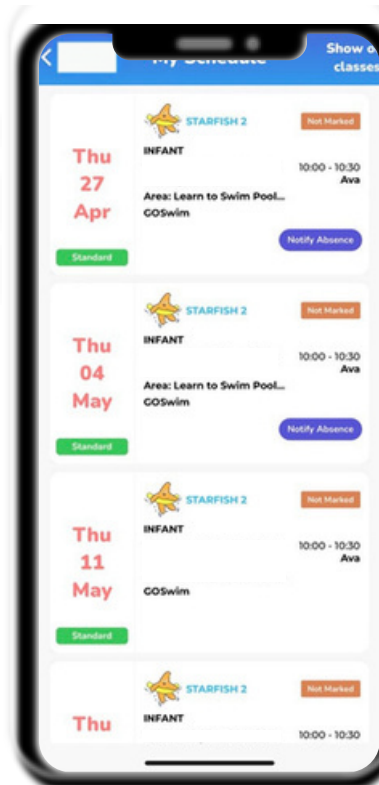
My Schedule

Show o classes

Thu 27 Apr

Standard

STARFISH 2

Not Marked

INFANT

10:00 - 10:30

Ava

Area: Learn to Swim Pool...

GOSwim

Notify Absence

Thu 04 May

Standard

STARFISH 2

Not Marked

INFANT

10:00 - 10:30

Ava

Area: Learn to Swim Pool...

GOSwim

Notify Absence

Thu 11 May

Standard

STARFISH 2

Not Marked

INFANT

10:00 - 10:30

Ava

GOSwim

Thu

STARFISH 2

Not Marked

INFANT

10:00 - 10:30